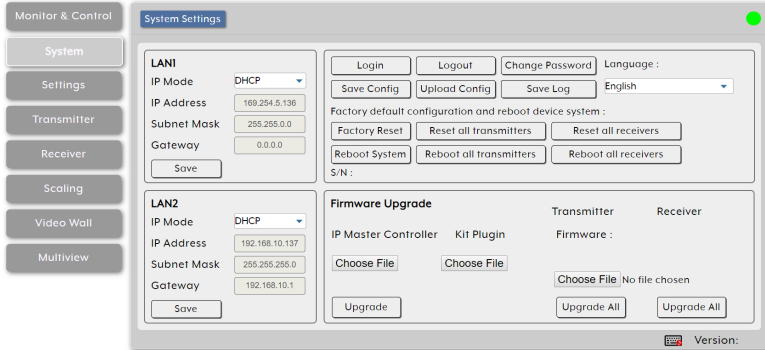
Monitor & Control

System

Settings

Transmitter

Receiver

Scaling

Video Wall

Multiview

System Settings

LAN1

IP Mode DHCP

IP Address 169.254.5.136

Subnet Mask 255.255.0.0

Gateway 0.0.0.0

Save

Login Logout Change Password Language :

Save Config Upload Config Save Log English

Factory default configuration and reboot device system :

Factory Reset Reset all transmitters Reset all receivers

Reboot System Reboot all transmitters Reboot all receivers

S/N :

LAN2

IP Mode DHCP

IP Address 192.168.10.137

Subnet Mask 255.255.255.0

Gateway 192.168.10.1

Save

Firmware Upgrade

Transmitter Receiver

IP Master Controller Kit Plugin Firmware :

Choose File Choose File

Choose File No file chosen

Upgrade Upgrade All Upgrade All

Version: